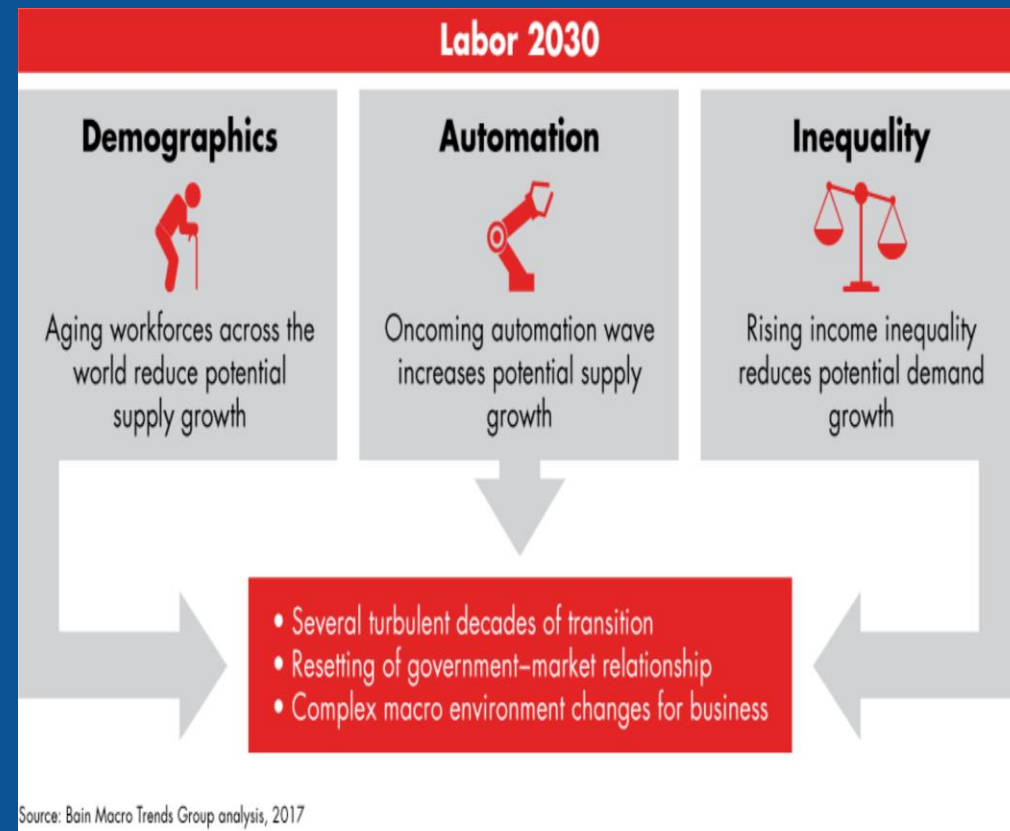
Labor 2030

Demographics

Aging workforces across the world reduce potential supply growth

Automation

Oncoming automation wave increases potential supply growth

Inequality

Rising income inequality reduces potential demand growth

• Several turbulent decades of transition
• Resetting of government–market relationship
• Complex macro environment changes for business

Source: Bain Macro Trends Group analysis, 2017